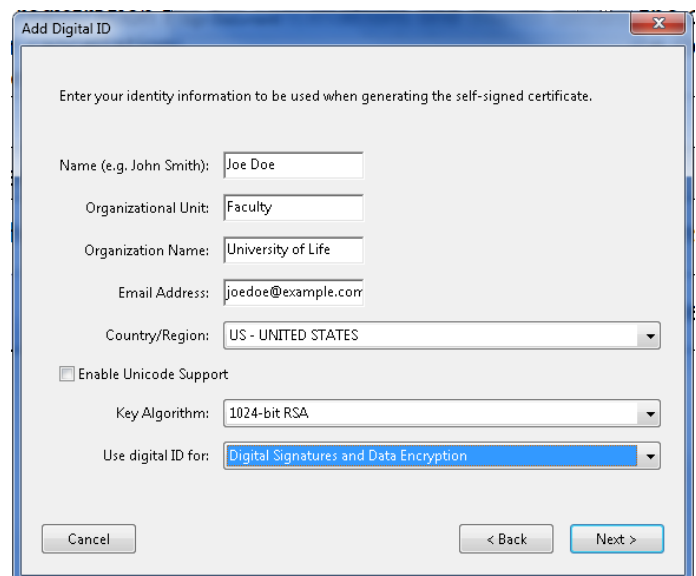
Add Digital ID

Enter your identity information to be used when generating the self-signed certificate.

Name (e.g. John Smith): Joe Doe

Organizational Unit: Faculty

Organization Name: University of Life

Email Address: joedoe@example.com

Country/Region: US - UNITED STATES

Enable Unicode Support

Key Algorithm: 1024-bit RSA

Use digital ID for: Digital Signatures and Data Encryption

Cancel

< Back

Next >